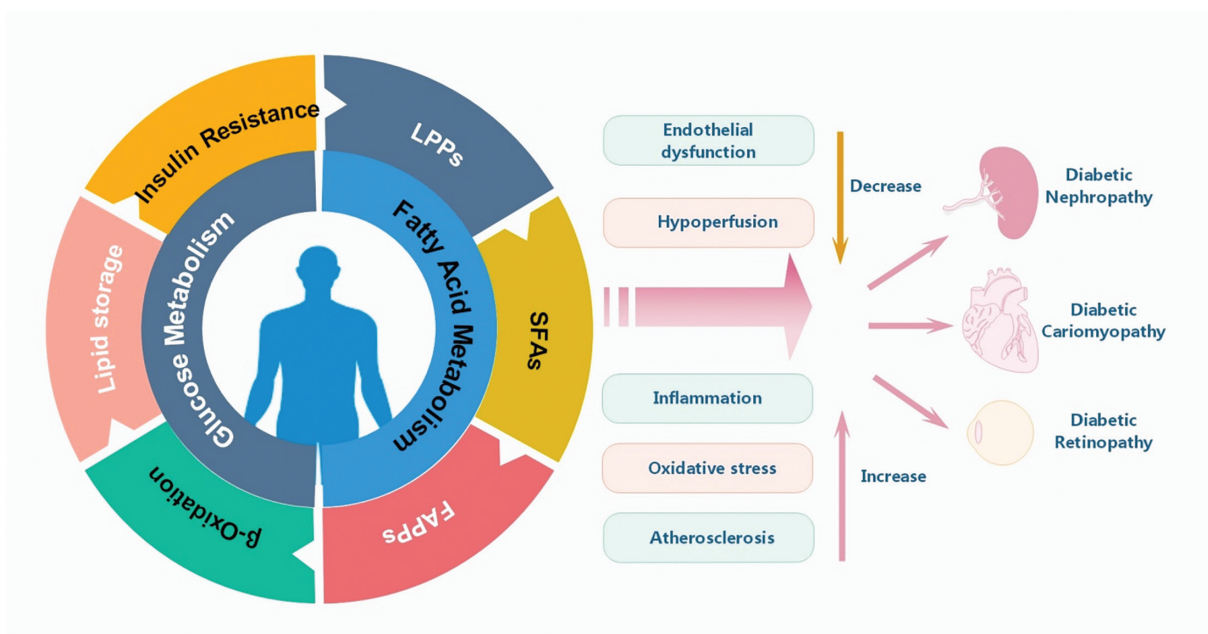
Insulin Resistance

LPPs

Lipid storage

Glucose Metabolism

Fatty Acid Metabolism

SFAs

β-Oxidation

FAPPs

Endothelial dysfunction

Hypoperfusion

Decrease

Inflammation

Oxidative stress

Atherosclerosis

Increase

Diabetic Nephropathy

Diabetic Cariomyopathy

Diabetic Retinopathy